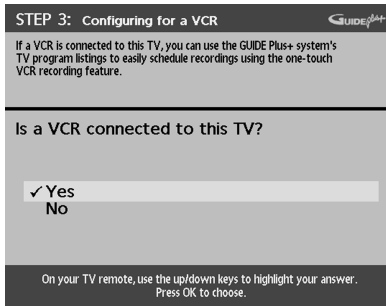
STEP 3: Configuring for a VCR

GUIDE plus+

If a VCR is connected to this TV, you can use the GUIDE Plus+ system's TV program listings to easily schedule recordings using the one-touch VCR recording feature.

Is a VCR connected to this TV?

✓ Yes
No

On your TV remote, use the up/down keys to highlight your answer. Press OK to choose.